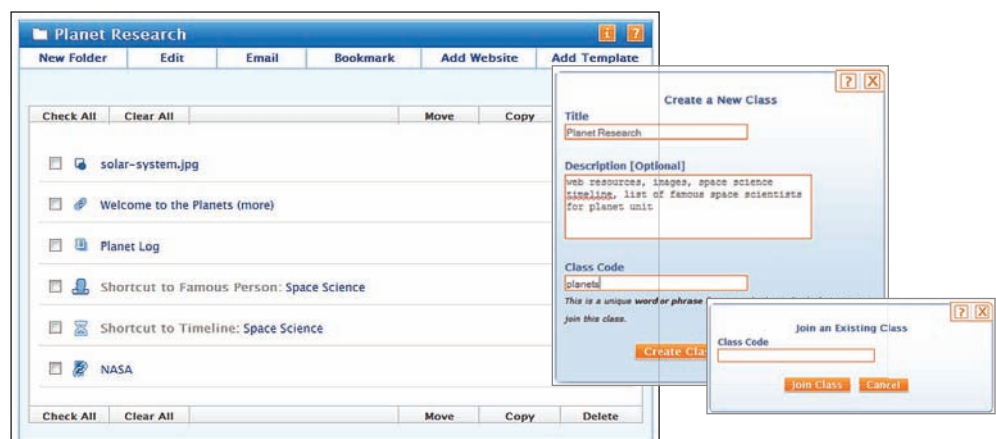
Planet Research

i ?

New Folder | Edit | Email | Bookmark | Add Website | Add Template

Check All | Clear All | Move | Copy

solar-system.jpg

Welcome to the Planets (more)

Planet Log

Shortcut to Famous Person: Space Science

Shortcut to Timeline: Space Science

NASA

Check All | Clear All | Move | Copy | Delete

? X

Create a New Class

Title

Planet Research

Description [Optional]

web resources, images, space science timeline, list of famous space scientists for planet unit

Class Code

planets

This is a unique word or phrase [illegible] join this class.

Create Cla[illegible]

? X

Join an Existing Class

Class Code

Join Class | Cancel